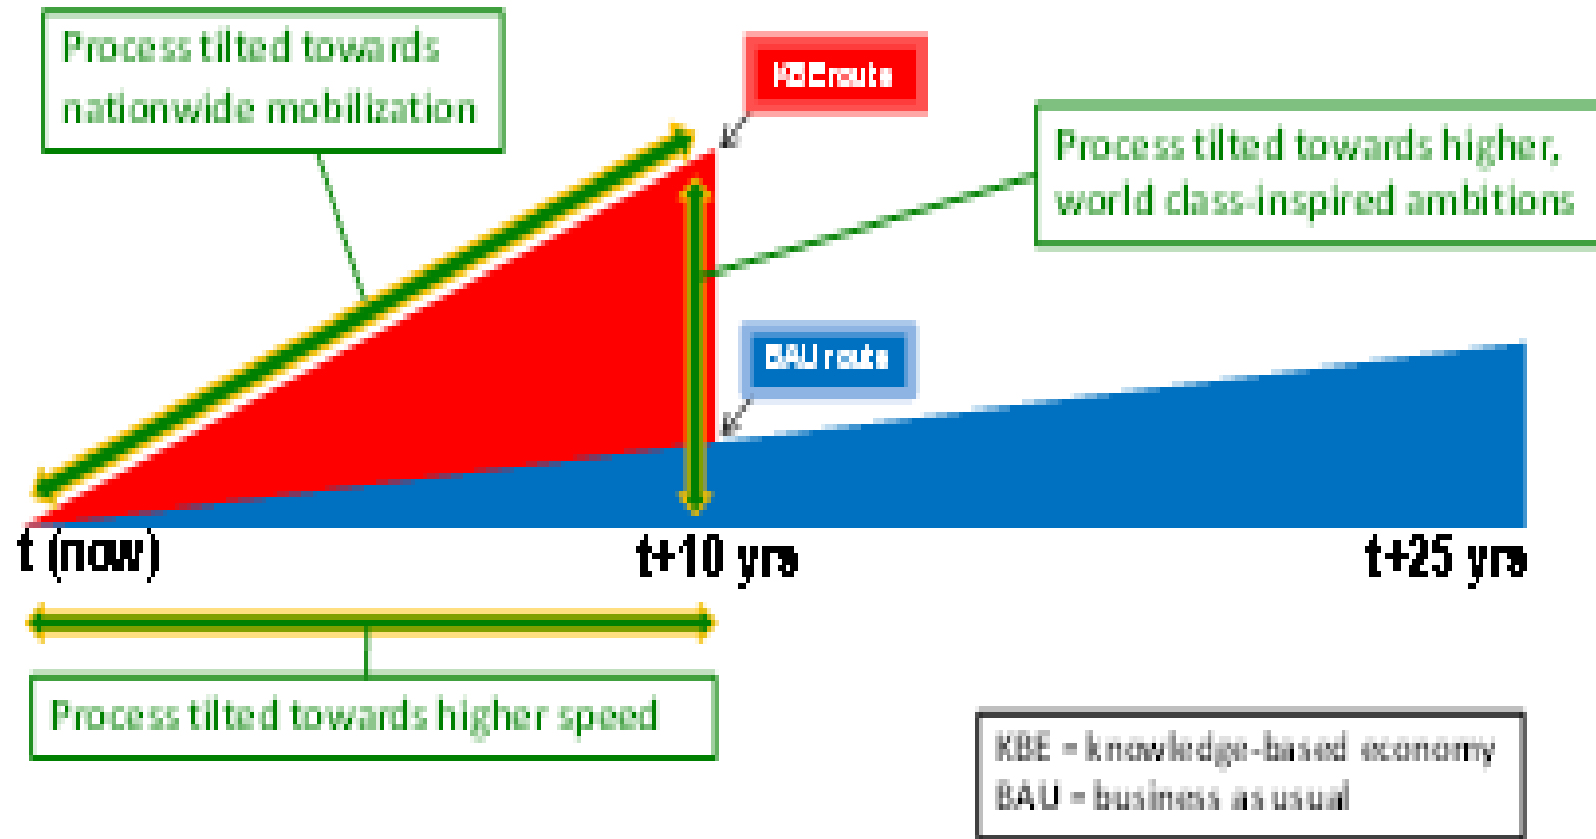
Process tilted towards nationwide mobilization

KBE route

Process tilted towards higher, world class-inspired ambitions

BAU route

t (now)

t+10 yrs

t+25 yrs

Process tilted towards higher speed

KBE = knowledge-based economy
BAU = business as usual